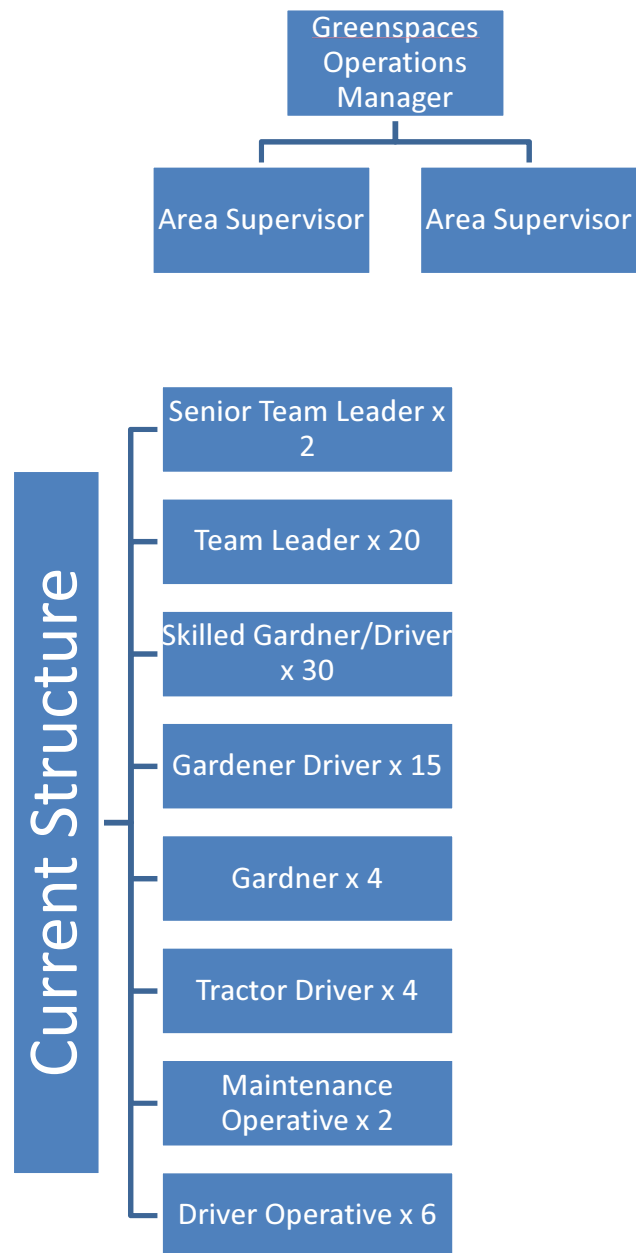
Greenspaces Operations Manager

Area Supervisor

Area Supervisor

Current Structure

Senior Team Leader x 2

Team Leader x 20

Skilled Gardner/Driver x 30

Gardener Driver x 15

Gardner x 4

Tractor Driver x 4

Maintenance Operative x 2

Driver Operative x 6